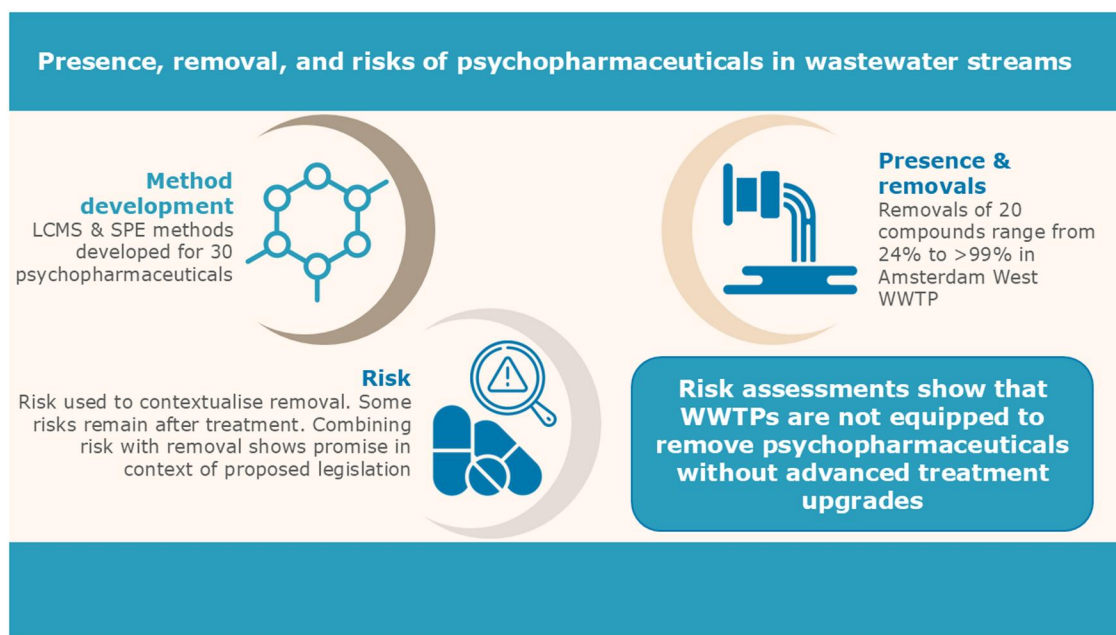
Presence, removal, and risks of psychopharmaceuticals in wastewater streams

Method development
LCMS & SPE methods developed for 30 psychopharmaceuticals

Presence & removals
Removals of 20 compounds range from 24% to >99% in Amsterdam West WWTP

Risk
Risk used to contextualise removal. Some risks remain after treatment. Combining risk with removal shows promise in context of proposed legislation

Risk assessments show that WWTPs are not equipped to remove psychopharmaceuticals without advanced treatment upgrades